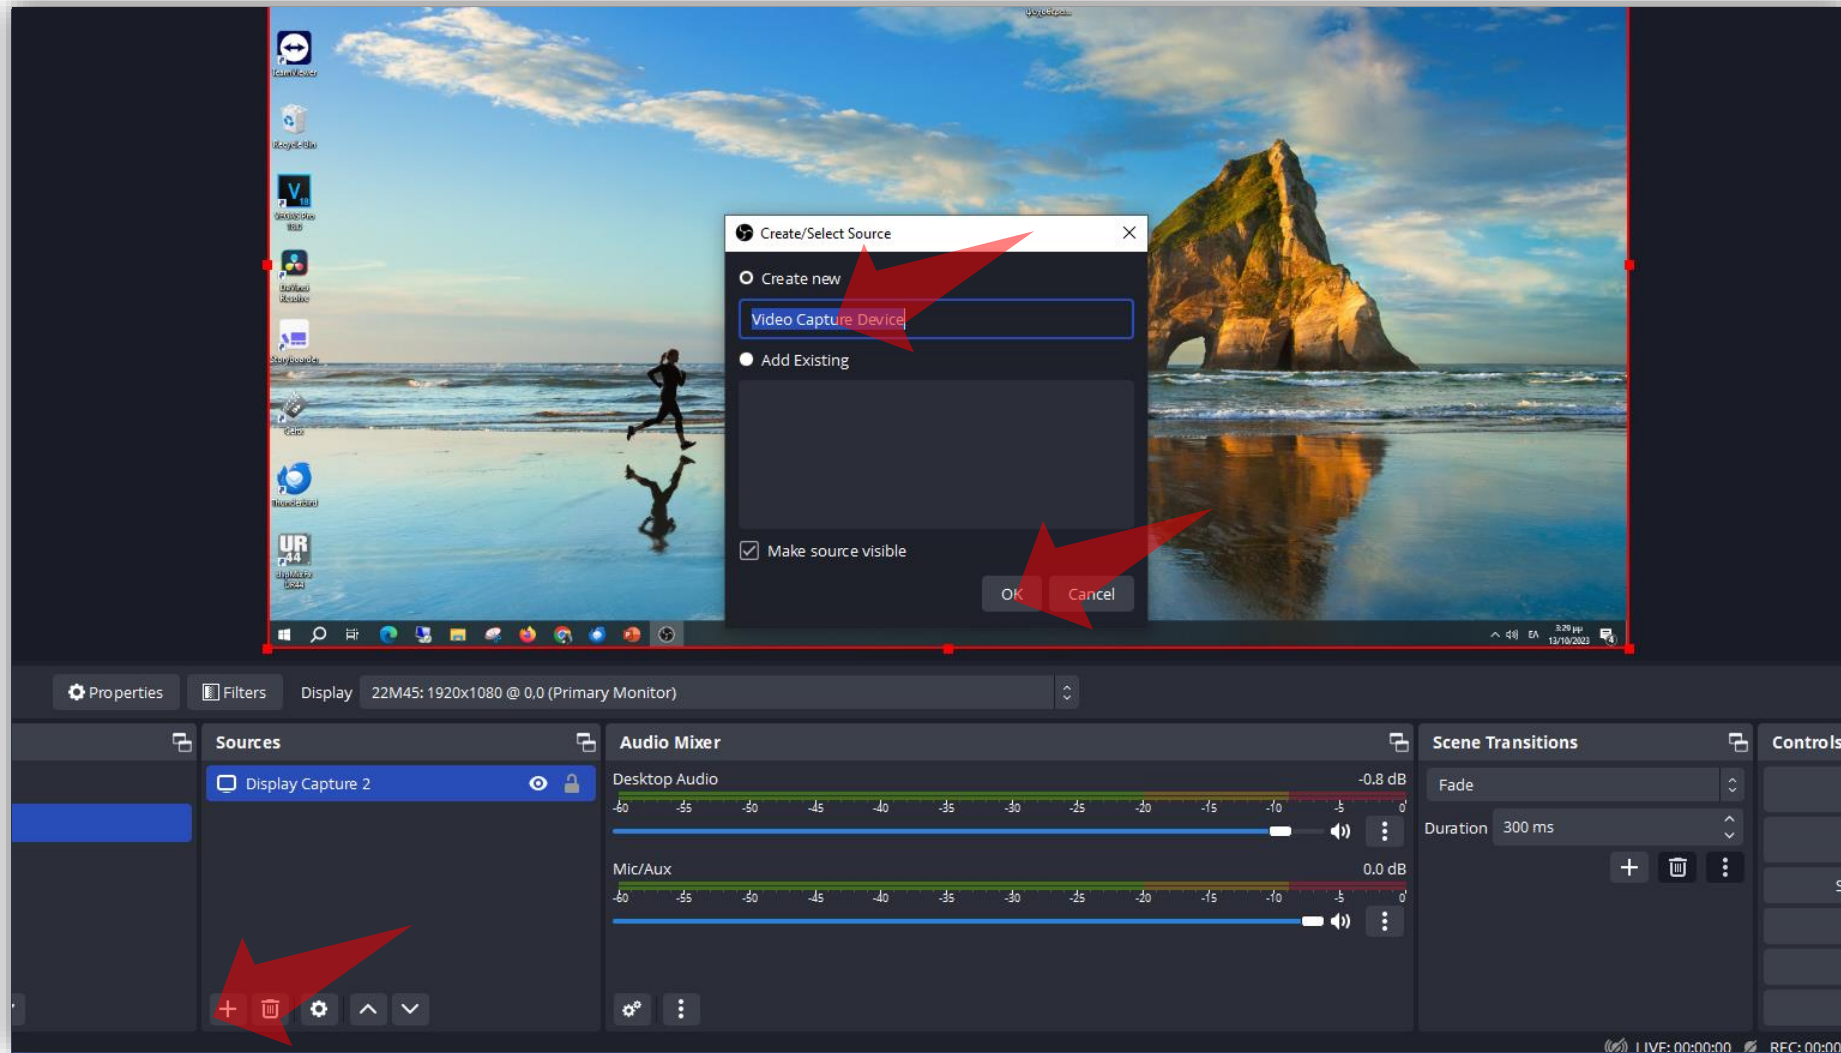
Create/Select Source

Create new

Video Capture Device

Add Existing

Make source visible

OK Cancel

Properties Filters Display 22M45: 1920x1080 @ 0,0 (Primary Monitor)

Sources

Display Capture 2

Audio Mixer

Desktop Audio -0.8 dB

-60 -55 -50 -45 -40 -35 -30 -25 -20 -15 -10 -5 0

Mic/Aux 0.0 dB

-60 -55 -50 -45 -40 -35 -30 -25 -20 -15 -10 -5 0

Scene Transitions

Fade

Duration 300 ms

Controls

LIVE: 00:00:00 REC: 00:00